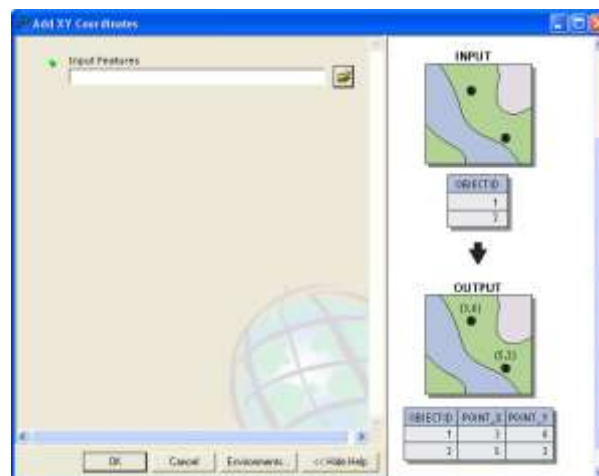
Add XY Coordinates

Input Features

OK Cancel Environments << Hide Help

INPUT

| OBJECTID |
|---|
| 1 |
| 2 |

OUTPUT

(3,4)

(5,2)

| OBJECTID | POINT_X | POINT_Y |
|---|---|---|
| 1 | 3 | 4 |
| 2 | 5 | 2 |